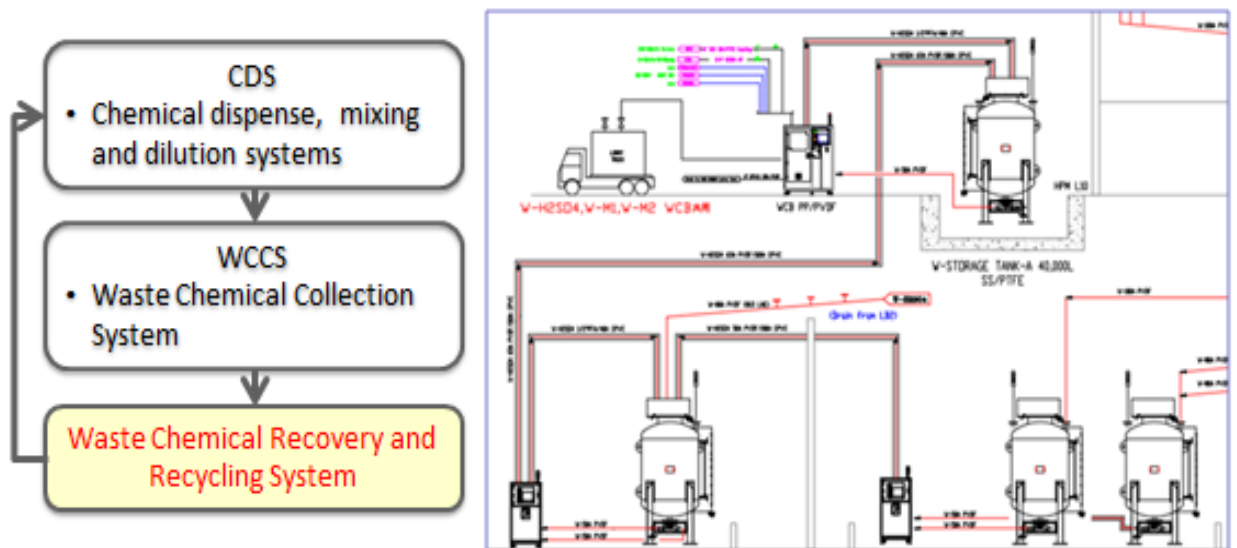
CDS
• Chemical dispense, mixing and dilution systems

WCCS
• Waste Chemical Collection System

Waste Chemical Recovery and Recycling System

V-H2SO4,V-M1,V-M2 WCBAM

WCB PP/PVDF

HPM LSD

V-STORAGE TANK-A 40,000L SS/PTFE

Drain from LSD

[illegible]